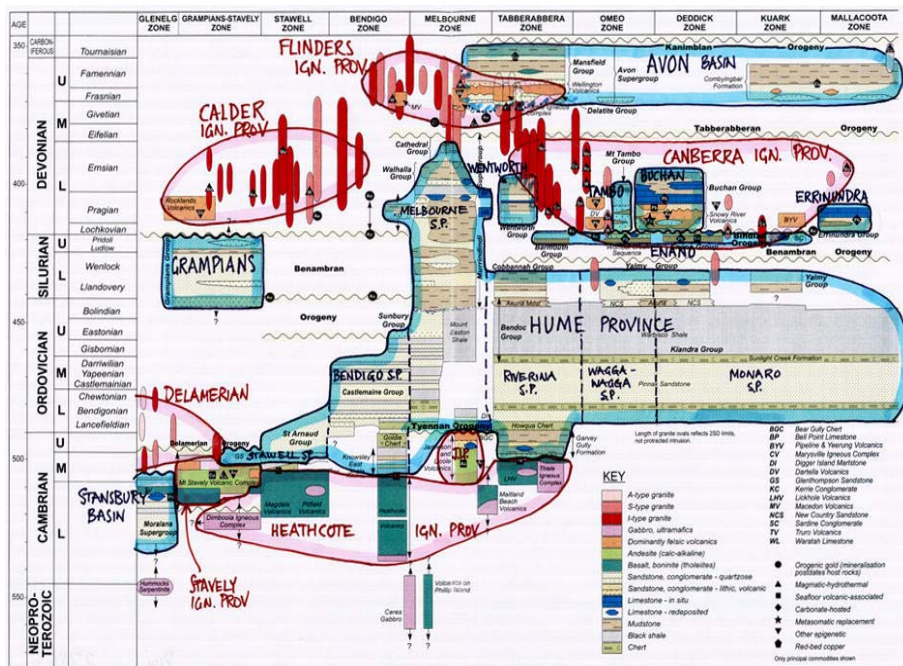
AGE

GLENELG ZONE | GRAMPIANS-STAVELY ZONE | STAWELL ZONE | BENDIGO ZONE | MELBOURNE ZONE | TABBERABBERA ZONE | OMEO ZONE | DEDDICK ZONE | KUARK ZONE | MALLACOOTA ZONE

350
CARBONIFEROUS
Tournaisian
DEVONIAN
U
Famennian
Frasnian
M
Givetian
Eifelian
L
Emsian
400
Pragian
Lochkovian
SILURIAN
U
Pridoli
Ludlow
L
Wenlock
Llandovery
450
ORDOVICIAN
U
Bolindian
Eastonian
Gisbornian
M
Darriwilian
Yapeenian
Castlemainian
L
Chewtonian
Bendigonian
Lancefieldian
500
CAMBRIAN
U
M
L
550
NEOPROTEROZOIC

FLINDERS IGN. PROV
CALDER IGN. PROV
Kanimblian Orogeny
AVON BASIN
Mansfield Group
Avon Supergroup
Combyingbar Formation
Wellington Volcanics
MV
Delatite Group
Tabberabberan Orogeny
Cathedral Group
Walhalla Group
WENTWORTH
Mt Tambo Group
CANBERRA IGN. PROV.
Rocklands Volcanics
TAMBO
BUCHAN
Buchan Group
DV
Snowy River Volcanics
BYV
ERRINUNDRA
MELBOURNE S.P.
Wentworth Group
Errinundra Group
Barmouth Group
Sequence
ENANO
Benambran Orogeny
GRAMPIANS
Grampians Group
Benambran
Cobbannah Group
Yalmy Group
Orogeny
Sunbury Group
Mount Easton Shale
Murrindindi
NCS
HUME PROVINCE
Bendoc Group
Warbisco Shale
Kiandra Group
Sunlight Creek Formation
BENDIGO S.P.
Castlemaine Group
RIVERINA S.P.
WAGGA-NAGGA S.P.
Pinnak Sandstone
MONARO S.P.
DELAMERIAN
Delamerian Orogeny
St Arnaud Group
Tyennan Orogeny
Howqua Chert
Garvey Gully Formation
Length of granite ovals reflects 2SD limits, not protracted intrusion.
STAWELL S.P.
GS
Knowsley East
Goldie Chert
BGC
Mt Stavely Volcanic Complex
Magdala Volcanics
Pitfield Volcanics
Heathcote Volcanics
Mitta Mitta Volcanics
Maitland Beach Volcanics
LHV
Thala Igneous Complex
STANSBURY BASIN
Dimboola Igneous Complex
HEATHCOTE IGN. PROV
Moralana Supergroup
STAVELY IGN. PROV
Hummocks Serpentinite
Ceres Gabbro
Volcanics on Phillip Island

KEY
A-type granite
S-type granite
I-type granite
Gabbro, ultramafics
Dominantly felsic volcanics
Andesite (calc-alkaline)
Basalt, boninite (tholeiites)
Sandstone, conglomerate - quartzose
Sandstone, conglomerate - lithic, volcanic
Limestone - in situ
Limestone - redeposited
Mudstone
Black shale
Chert

BGC Bear Gully Chert
BP Bell Point Limestone
BYV Pipeline & Yeerung Volcanics
CV Marysville Igneous Complex
DI Digger Island Marlstone
DV Dartella Volcanics
GS Glenthompson Sandstone
KC Kerrie Conglomerate
LHV Lickhole Volcanics
MV Macedon Volcanics
NCS New Country Sandstone
SC Sardine Conglomerate
TV Truro Volcanics
WL Waratah Limestone

Orogenic gold (mineralisation postdates host rocks)
Magmatic-hydrothermal
Seafloor volcanic-associated
Carbonate-hosted
Metasomatic replacement
Other epigenetic
Red-bed copper
Only principal commodities shown